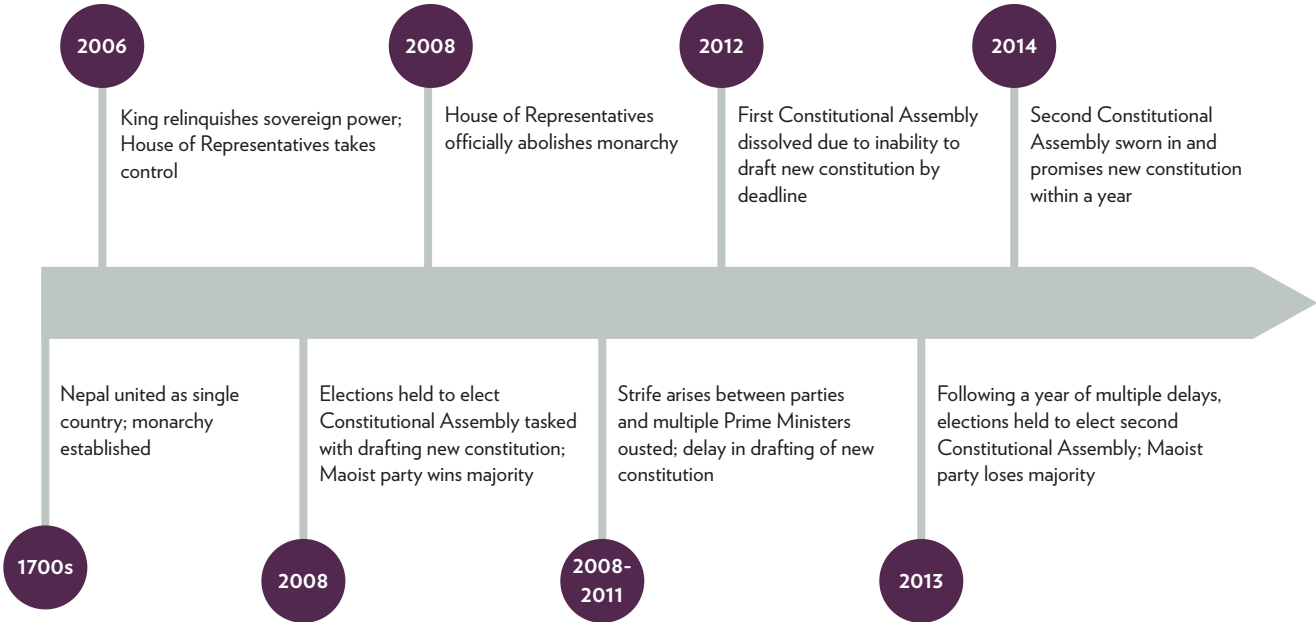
1700s

Nepal united as single country; monarchy established

2006

King relinquishes sovereign power; House of Representatives takes control

2008

Elections held to elect Constitutional Assembly tasked with drafting new constitution; Maoist party wins majority

2008

House of Representatives officially abolishes monarchy

2008-2011

Strife arises between parties and multiple Prime Ministers ousted; delay in drafting of new constitution

2012

First Constitutional Assembly dissolved due to inability to draft new constitution by deadline

2013

Following a year of multiple delays, elections held to elect second Constitutional Assembly; Maoist party loses majority

2014

Second Constitutional Assembly sworn in and promises new constitution within a year